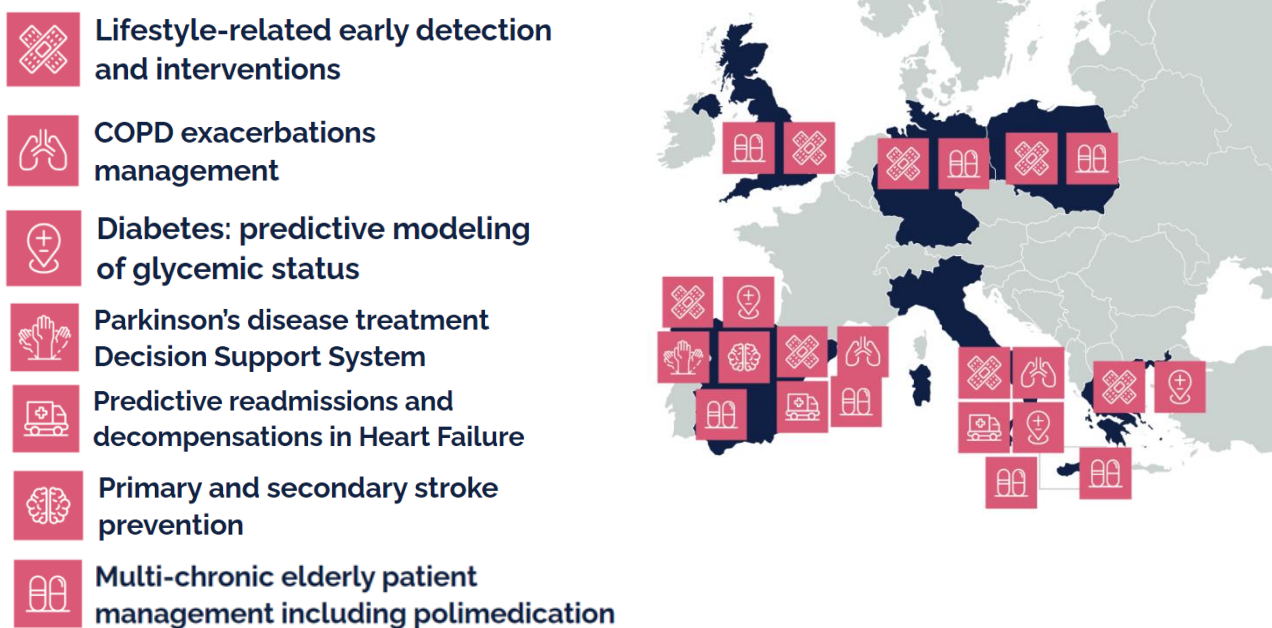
Lifestyle-related early detection and interventions

COPD exacerbations management

Diabetes: predictive modeling of glycemic status

Parkinson's disease treatment Decision Support System

Predictive readmissions and decompensations in Heart Failure

Primary and secondary stroke prevention

Multi-chronic elderly patient management including polimedication